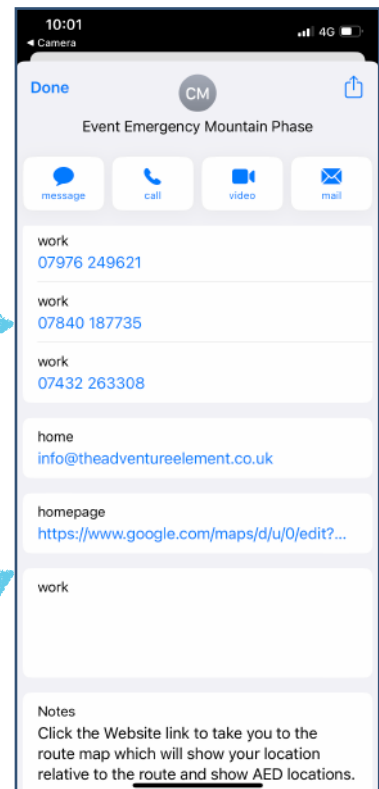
10:01
◂ Camera
4G

Done
CM
Event Emergency Mountain Phase

message
call
video
mail

work
07976 249621

work
07840 187735

work
07432 263308

home
info@theadventureelement.co.uk

homepage
https://www.google.com/maps/d/u/0/edit?...

work

Notes
Click the Website link to take you to the route map which will show your location relative to the route and show AED locations.